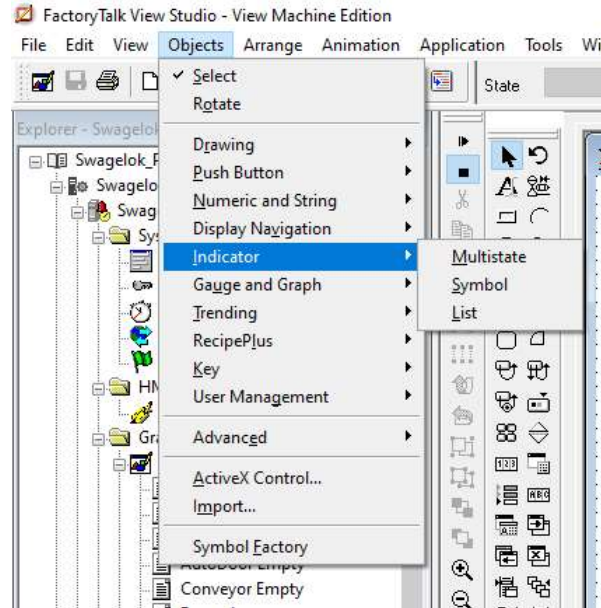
FactoryTalk View Studio - View Machine Edition

File Edit View Objects Arrange Animation Application Tools Wi

State

Explorer - Swagelok

Swagelok_F
Swagelo
Swag
Sy
HM
Gr
AutoDoor Empty
Conveyor Empty

✓ Select
Rotate
Drawing
Push Button
Numeric and String
Display Navigation
Indicator
Gauge and Graph
Trending
RecipePlus
Key
User Management
Advanced
ActiveX Control...
Import...
Symbol Factory

Multistate
Symbol
List